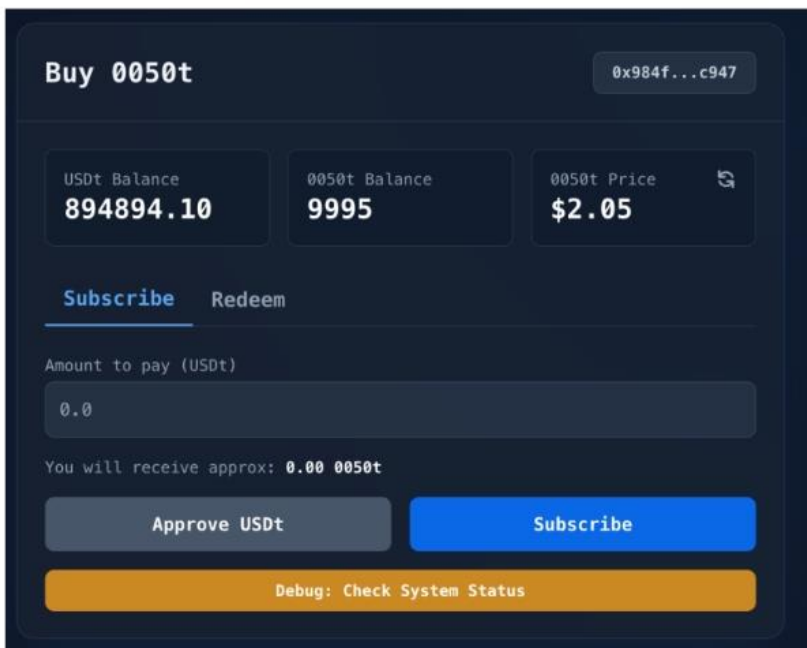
Buy 0050t

0x984f...c947

USDt Balance
894894.10

0050t Balance
9995

0050t Price
$2.05

Subscribe

Redeem

Amount to pay (USDt)

0.0

You will receive approx: 0.00 0050t

Approve USDt

Subscribe

Debug: Check System Status